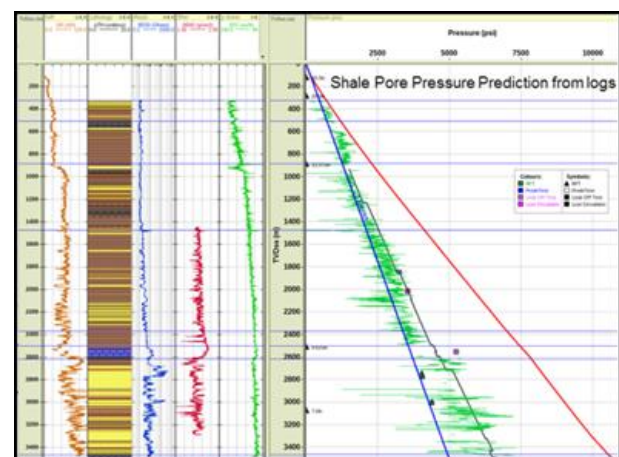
Pressure (psi)

2500 5000 7500 10000

Shale Pore Pressure Prediction from logs

TVDss (m)

200
400
600
800
1000
1200
1400
1600
1800
2000
2200
2400
2600
2800
3000
3200
3400

Colours:
RFT
Predicted
Leak Off Test
Lost Circulation

Symbols:
RFT
Predicted
Leak Off Test
Lost Circulation